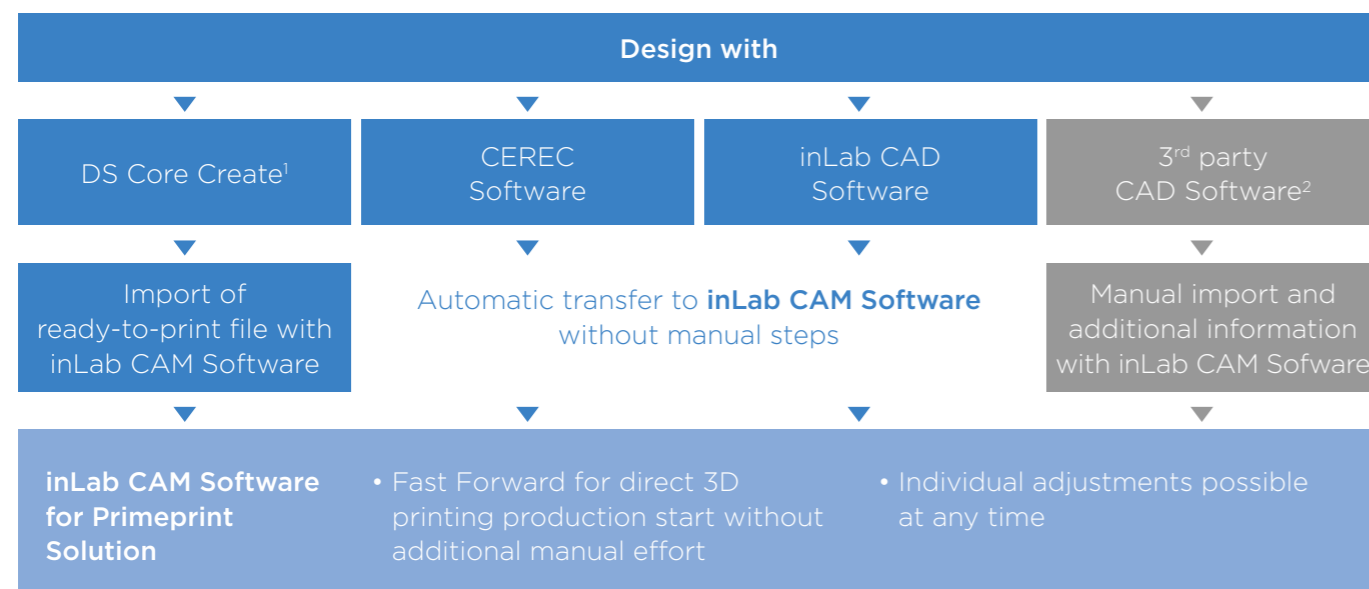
Design with

DS Core Create$^{1}$

CEREC Software

inLab CAD Software

3$^{rd}$ party CAD Software$^{2}$

Import of ready-to-print file with inLab CAM Software

Automatic transfer to **inLab CAM Software** without manual steps

Manual import and additional information with inLab CAM Sofware

**inLab CAM Software for Primeprint Solution**

• Fast Forward for direct 3D printing production start without additional manual effort

• Individual adjustments possible at any time